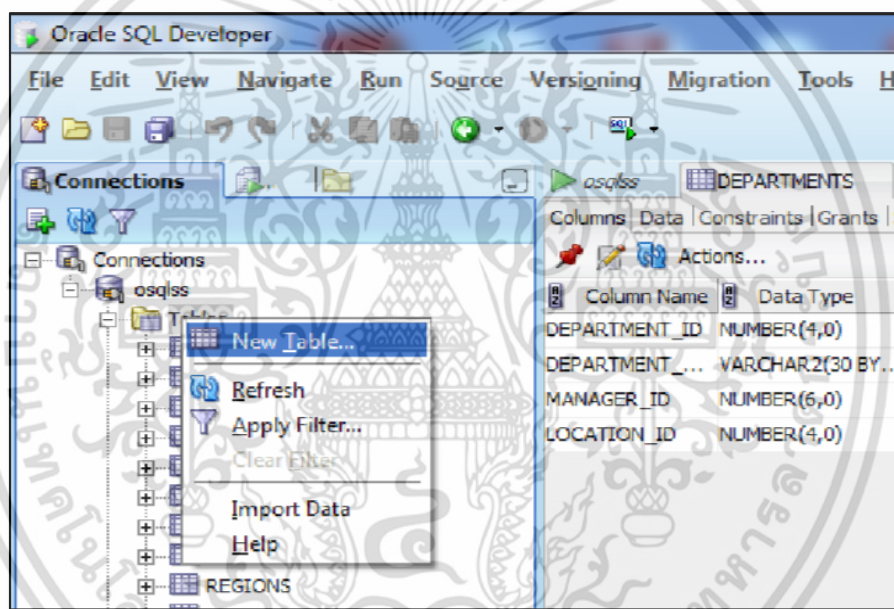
Oracle SQL Developer

File Edit View Navigate Run Source Versioning Migration Tools H

Connections

osqlss DEPARTMENTS

Columns Data Constraints Grants

Actions...

Connections

osqlss

Tables

New Table...

Refresh

Apply Filter...

Clear Filter

Import Data

Help

REGIONS

| Column Name | Data Type |
|---|---|
| DEPARTMENT_ID | NUMBER(4,0) |
| DEPARTMENT_... | VARCHAR2(30 BY... |
| MANAGER_ID | NUMBER(6,0) |
| LOCATION_ID | NUMBER(4,0) |